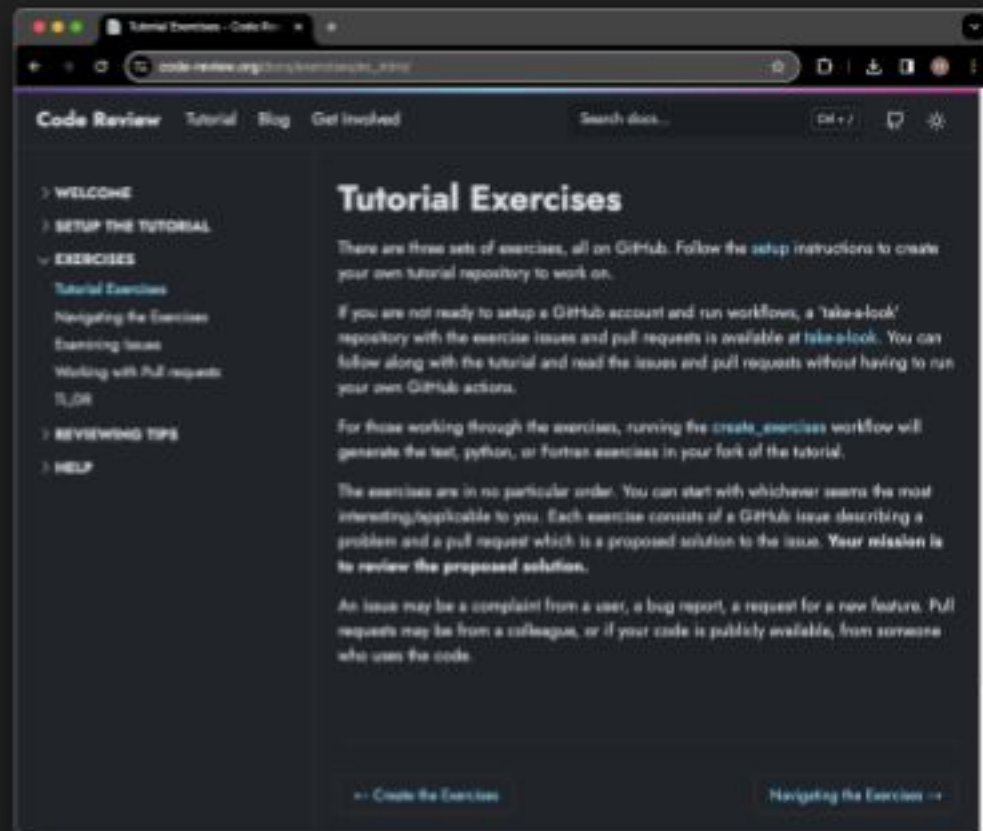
Tutorial Exercises - Code Re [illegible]

code-review.org/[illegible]

Code Review Tutorial Blog Get Involved

Search docs... Ctrl + /

> WELCOME
> SETUP THE TUTORIAL
EXERCISES
Tutorial Exercises
Navigating the Exercises
Examining Issues
Working with Pull requests
TL;DR
> REVIEWING TIPS
> HELP

Tutorial Exercises

There are three sets of exercises, all on GitHub. Follow the setup instructions to create your own tutorial repository to work on.

If you are not ready to setup a GitHub account and run workflows, a 'take-a-look' repository with the exercise issues and pull requests is available at take-a-look. You can follow along with the tutorial and read the issues and pull requests without having to run your own GitHub actions.

For those working through the exercises, running the create_exercises workflow will generate the text, python, or Fortran exercises in your fork of the tutorial.

The exercises are in no particular order. You can start with whichever seems the most interesting/applicable to you. Each exercise consists of a GitHub issue describing a problem and a pull request which is a proposed solution to the issue. Your mission is to review the proposed solution.

An issue may be a complaint from a user, a bug report, a request for a new feature. Pull requests may be from a colleague, or if your code is publicly available, from someone who uses the code.

← Create the Exercises

Navigating the Exercises →